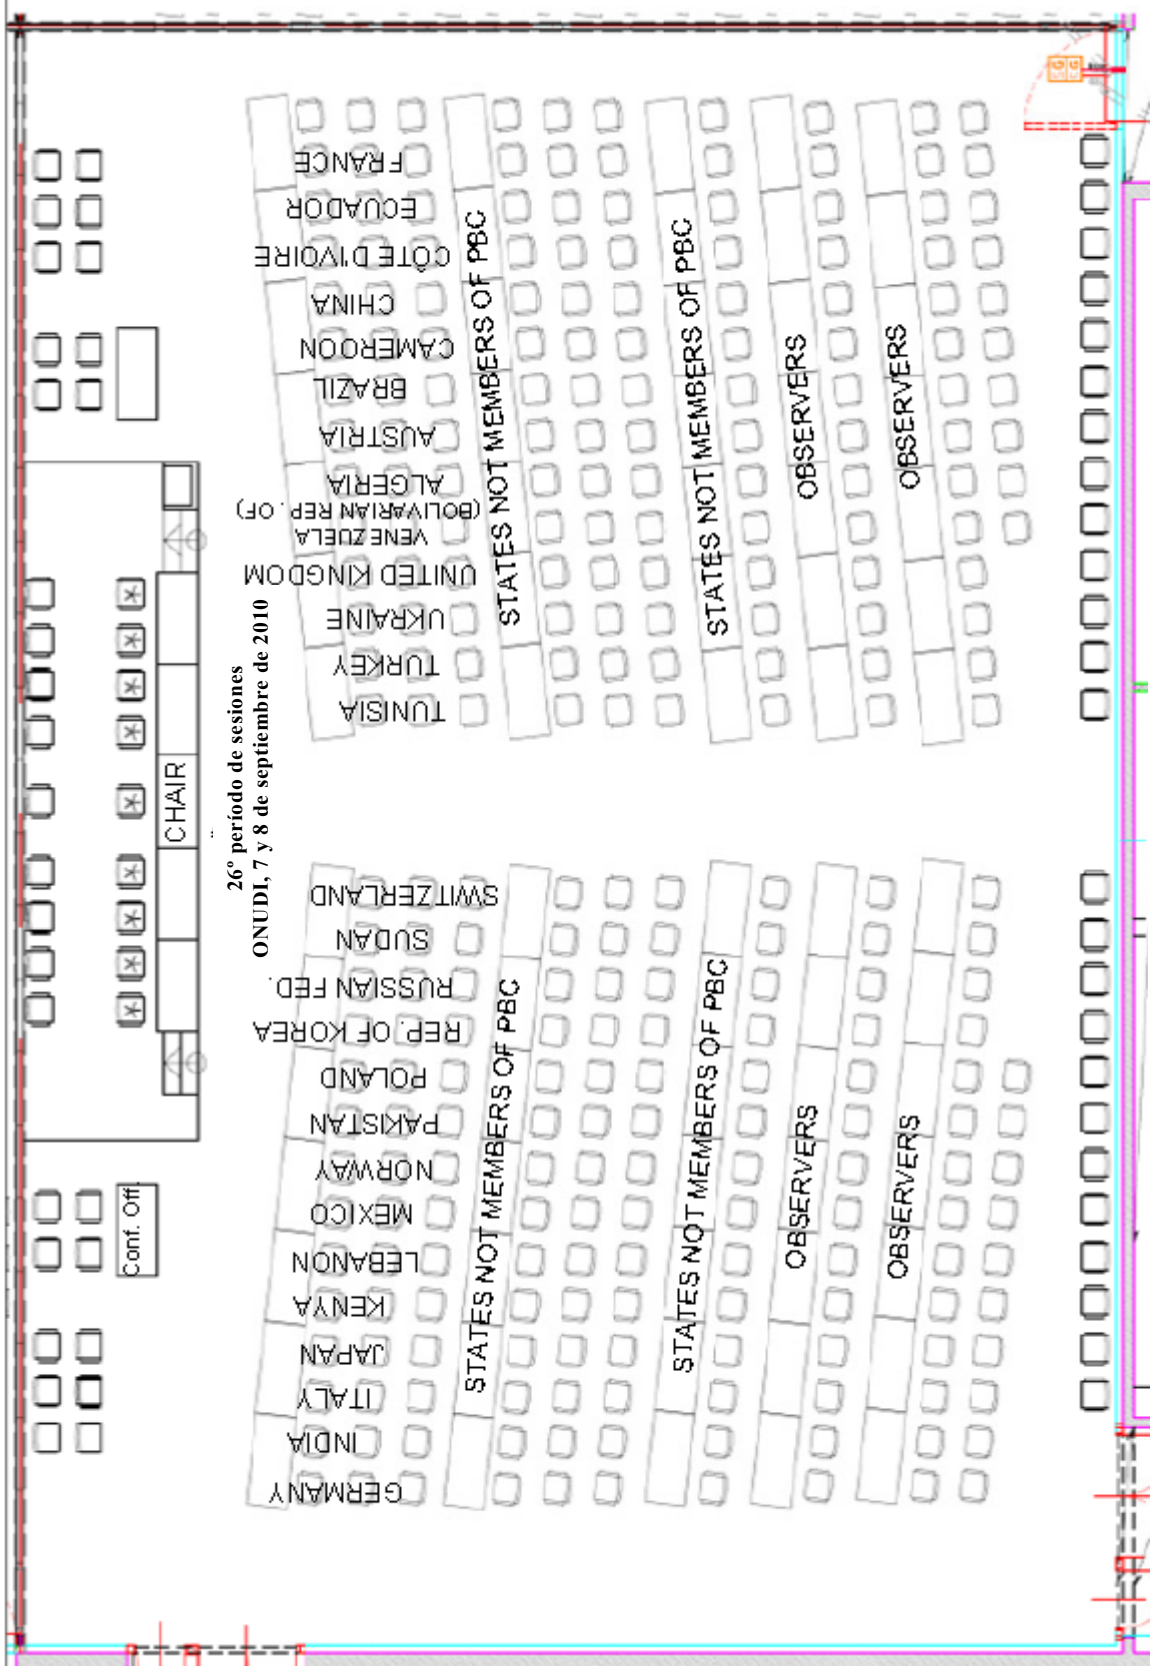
26º período de sesiones
ONUDI, 7 y 8 de septiembre de 2010

CHAIR

Conf. Off.

FRANCE
ECUADOR
CÔTE D'IVOIRE
CHINA
CAMEROON
BRAZIL
AUSTRIA
ALGERIA
VENEZUELA (BOLIVARIAN REP. OF)
UNITED KINGDOM
UKRAINE
TURKEY
TUNISIA

STATES NOT MEMBERS OF PBC
STATES NOT MEMBERS OF PBC
OBSERVERS
OBSERVERS

SWITZERLAND
SUDAN
RUSSIAN FED.
REP. OF KOREA
POLAND
PAKISTAN
NORWAY
MEXICO
LEBANON
KENYA
JAPAN
ITALY
INDIA
GERMANY

STATES NOT MEMBERS OF PBC
STATES NOT MEMBERS OF PBC
OBSERVERS
OBSERVERS